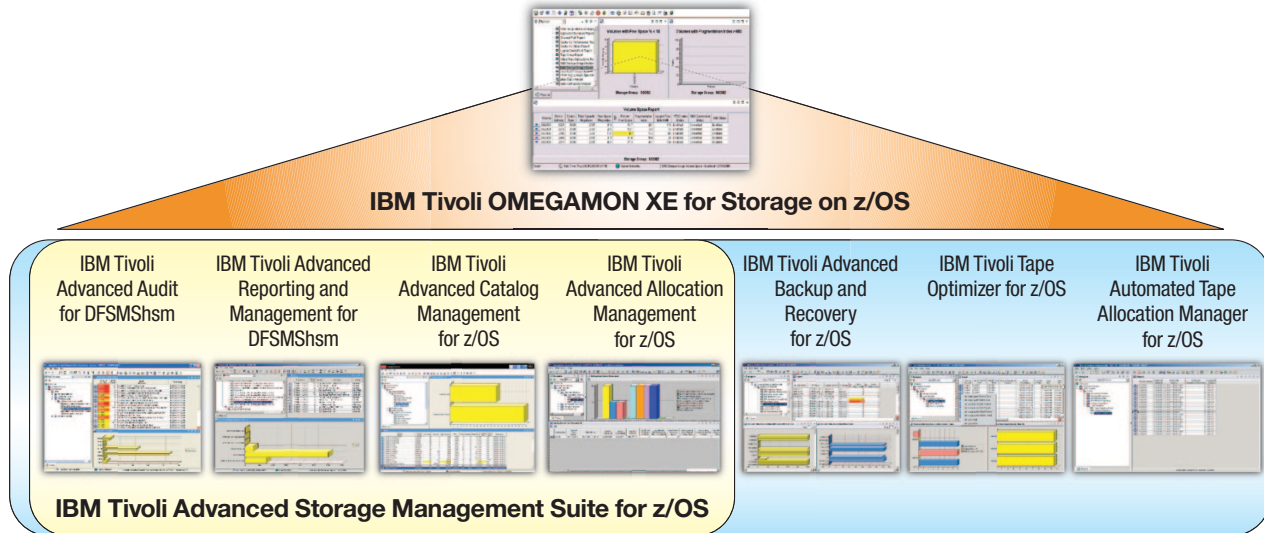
IBM Tivoli OMEGAMON XE for Storage on z/OS

IBM Tivoli Advanced Audit for DFSMShsm

IBM Tivoli Advanced Reporting and Management for DFSMShsm

IBM Tivoli Advanced Catalog Management for z/OS

IBM Tivoli Advanced Allocation Management for z/OS

IBM Tivoli Advanced Backup and Recovery for z/OS

IBM Tivoli Tape Optimizer for z/OS

IBM Tivoli Automated Tape Allocation Manager for z/OS

IBM Tivoli Advanced Storage Management Suite for z/OS